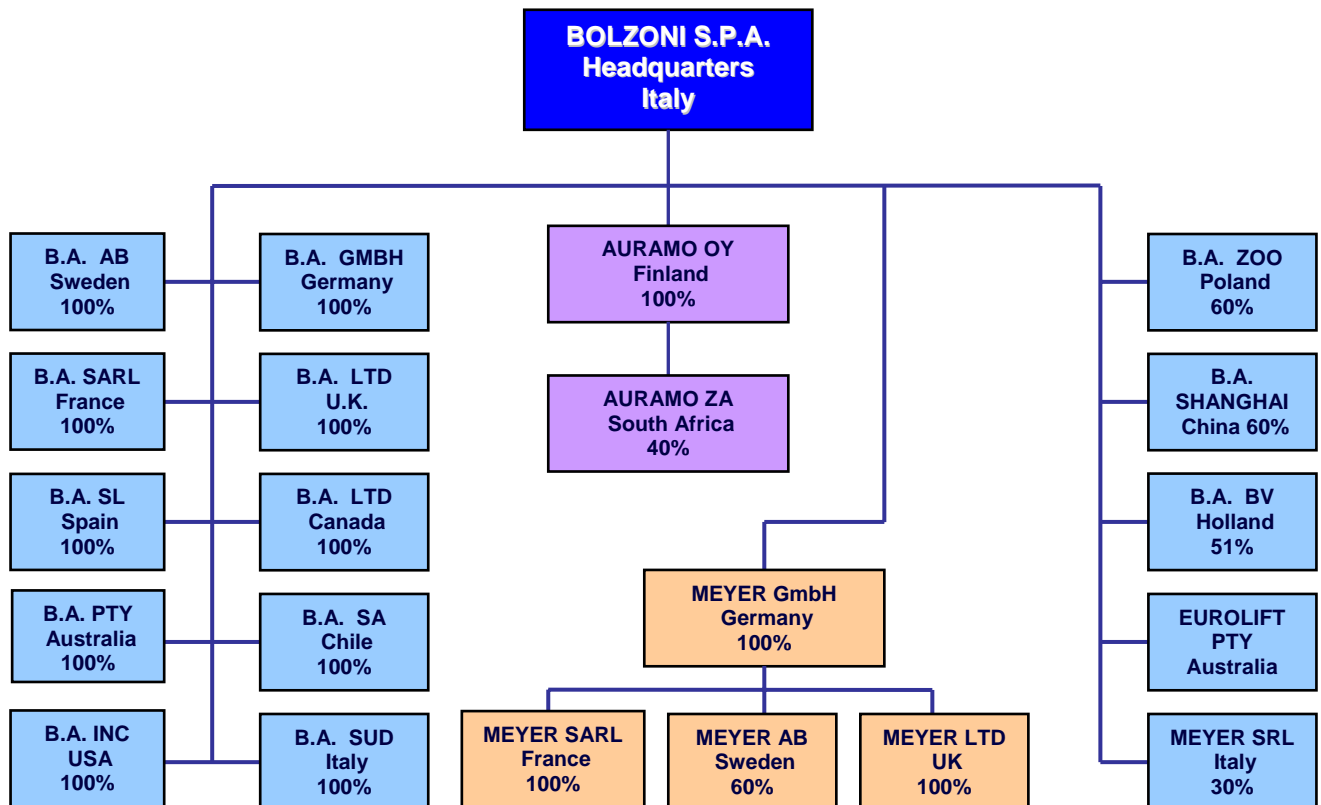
BOLZONI S.P.A.
Headquarters
Italy

B.A. AB
Sweden
100%

B.A. GMBH
Germany
100%

B.A. SARL
France
100%

B.A. LTD
U.K.
100%

B.A. SL
Spain
100%

B.A. LTD
Canada
100%

B.A. PTY
Australia
100%

B.A. SA
Chile
100%

B.A. INC
USA
100%

B.A. SUD
Italy
100%

AURAMO OY
Finland
100%

AURAMO ZA
South Africa
40%

MEYER GmbH
Germany
100%

MEYER SARL
France
100%

MEYER AB
Sweden
60%

MEYER LTD
UK
100%

B.A. ZOO
Poland
60%

B.A.
SHANGHAI
China 60%

B.A. BV
Holland
51%

EUROLIFT
PTY
Australia

MEYER SRL
Italy
30%